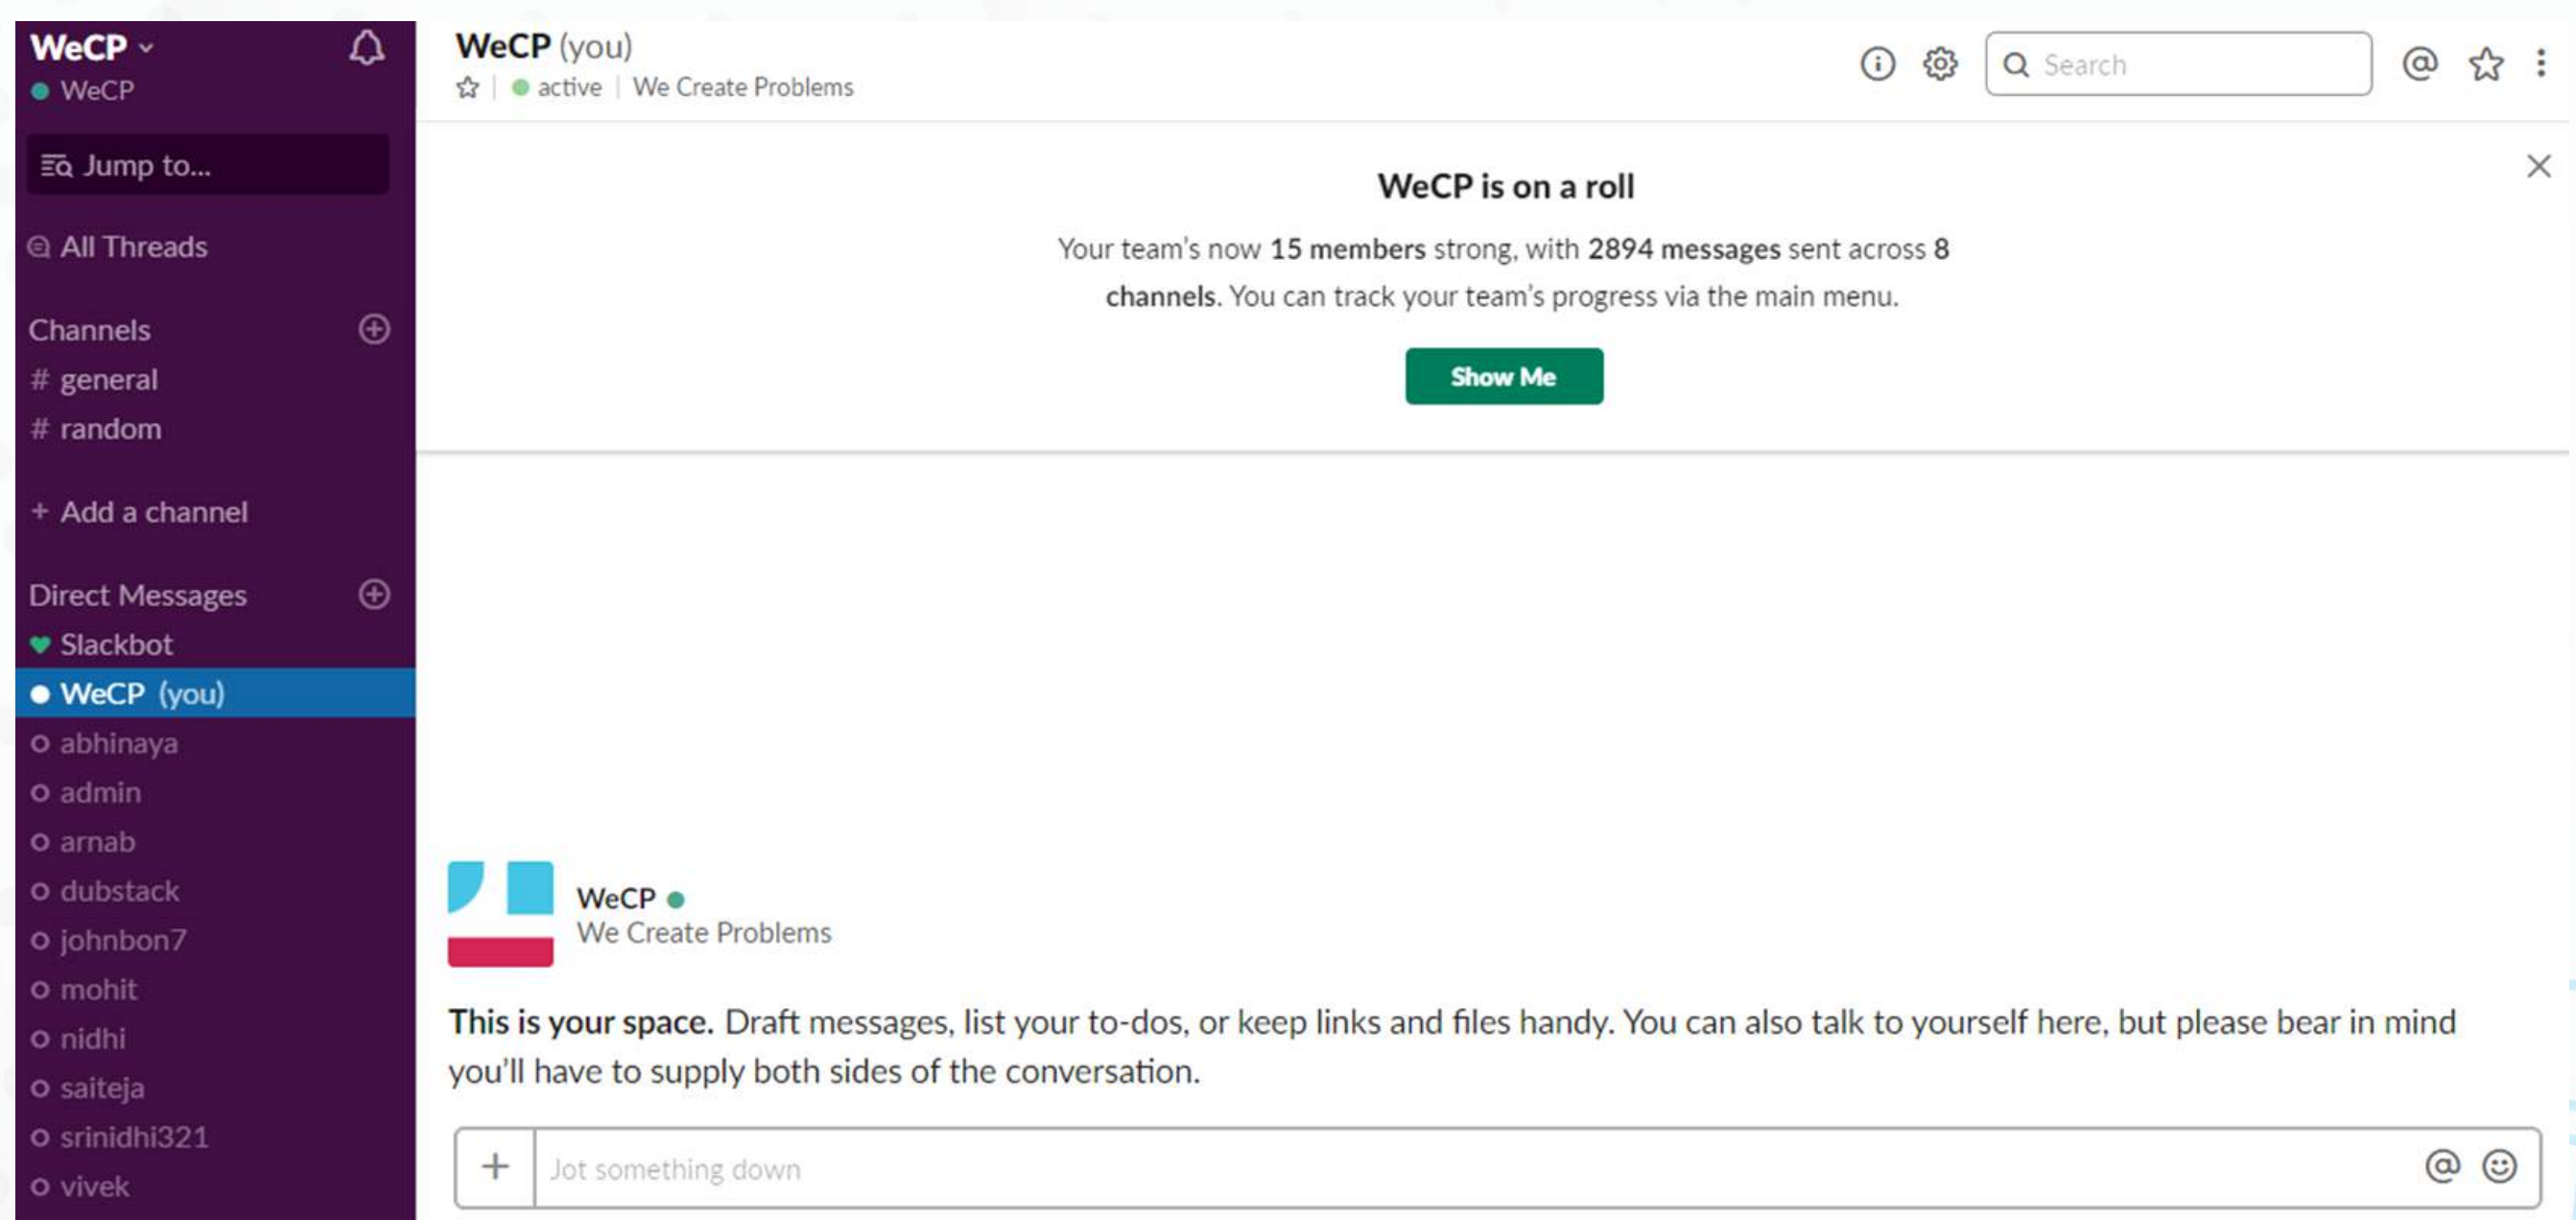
WeCP
WeCP

Jump to...

All Threads

Channels
# general
# random

+ Add a channel

Direct Messages
Slackbot
WeCP (you)
abhinaya
admin
arnab
dubstack
johnbon7
mohit
nidhi
saiteja
srinidhi321
vivek

WeCP (you)
active | We Create Problems

Search

WeCP is on a roll

Your team's now 15 members strong, with 2894 messages sent across 8 channels. You can track your team's progress via the main menu.

Show Me

WeCP
We Create Problems

This is your space. Draft messages, list your to-dos, or keep links and files handy. You can also talk to yourself here, but please bear in mind you'll have to supply both sides of the conversation.

+ Jot something down